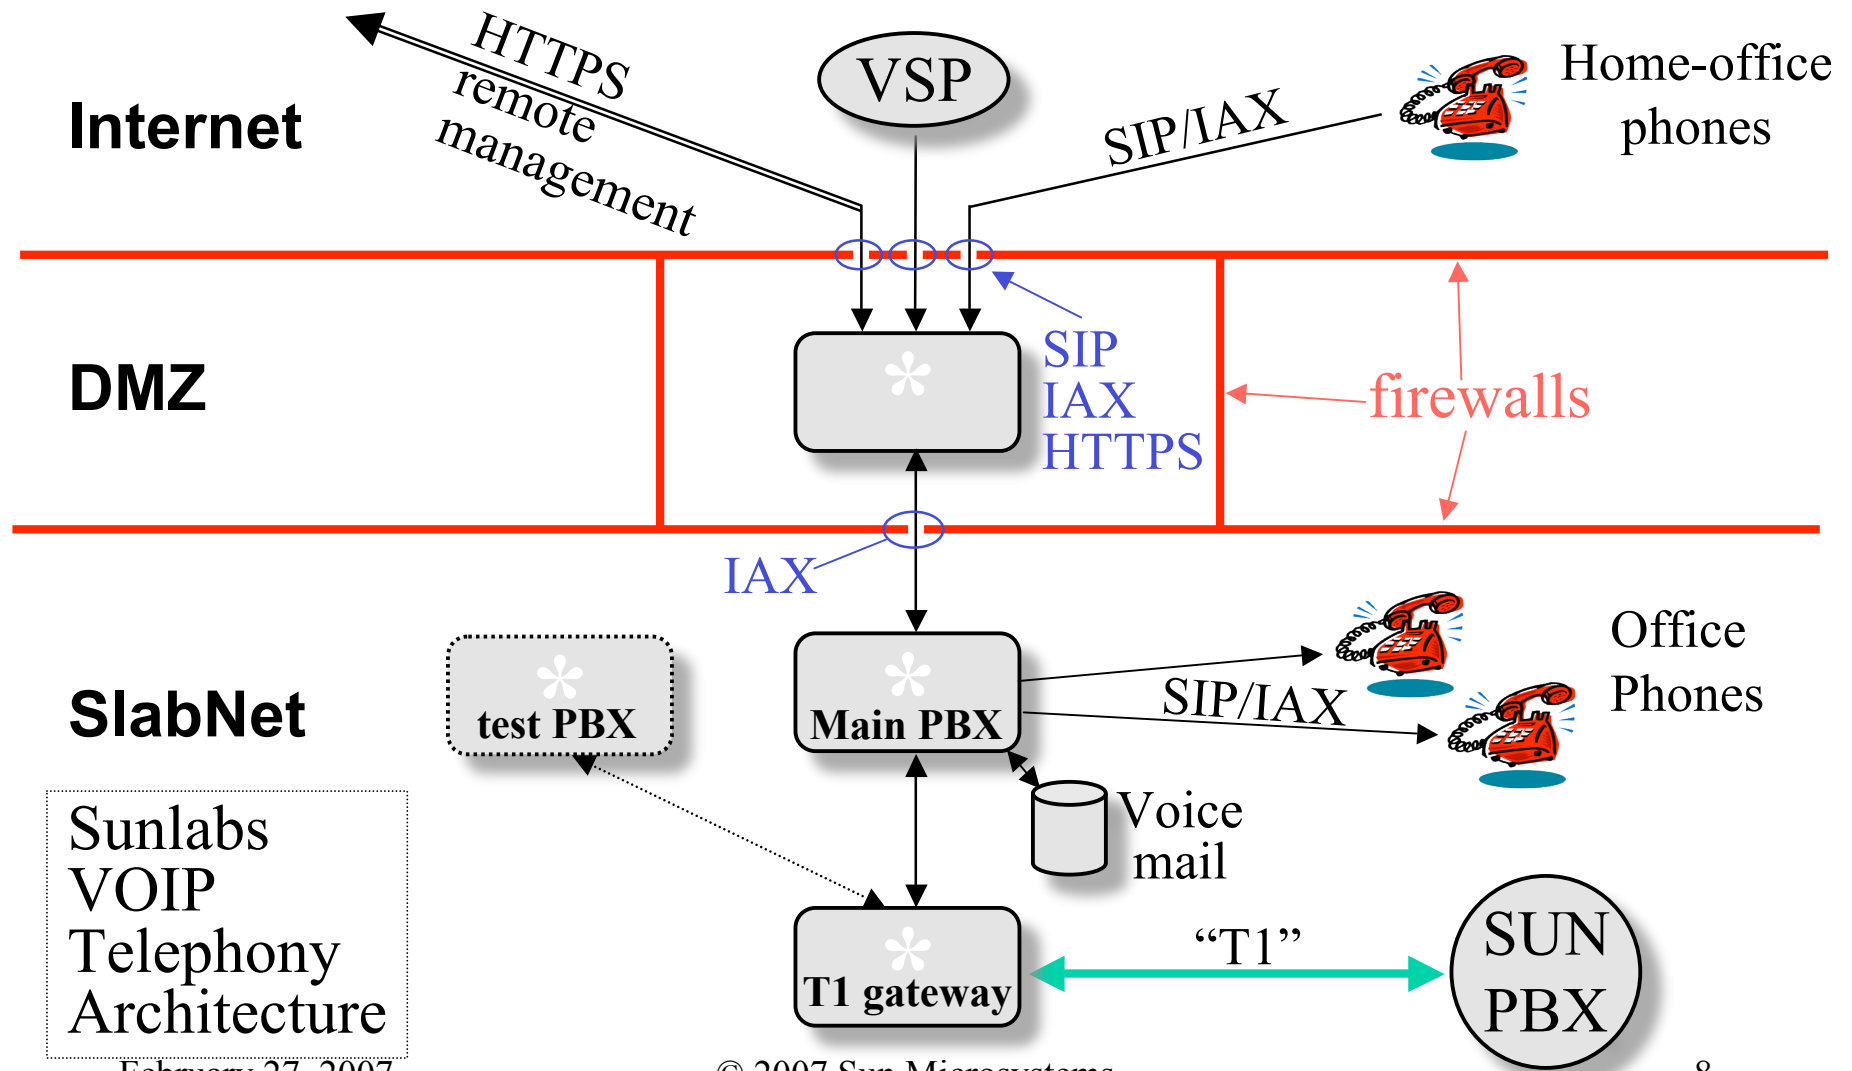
HTTPS remote management

VSP

SIP/IAX

Home-office phones

Internet

DMZ

SIP
IAX
HTTPS

firewalls

IAX

SlabNet

test PBX

Main PBX

SIP/IAX

Office Phones

Voice mail

Sunlabs VOIP Telephony Architecture

T1 gateway

“T1”

SUN PBX

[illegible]

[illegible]

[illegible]